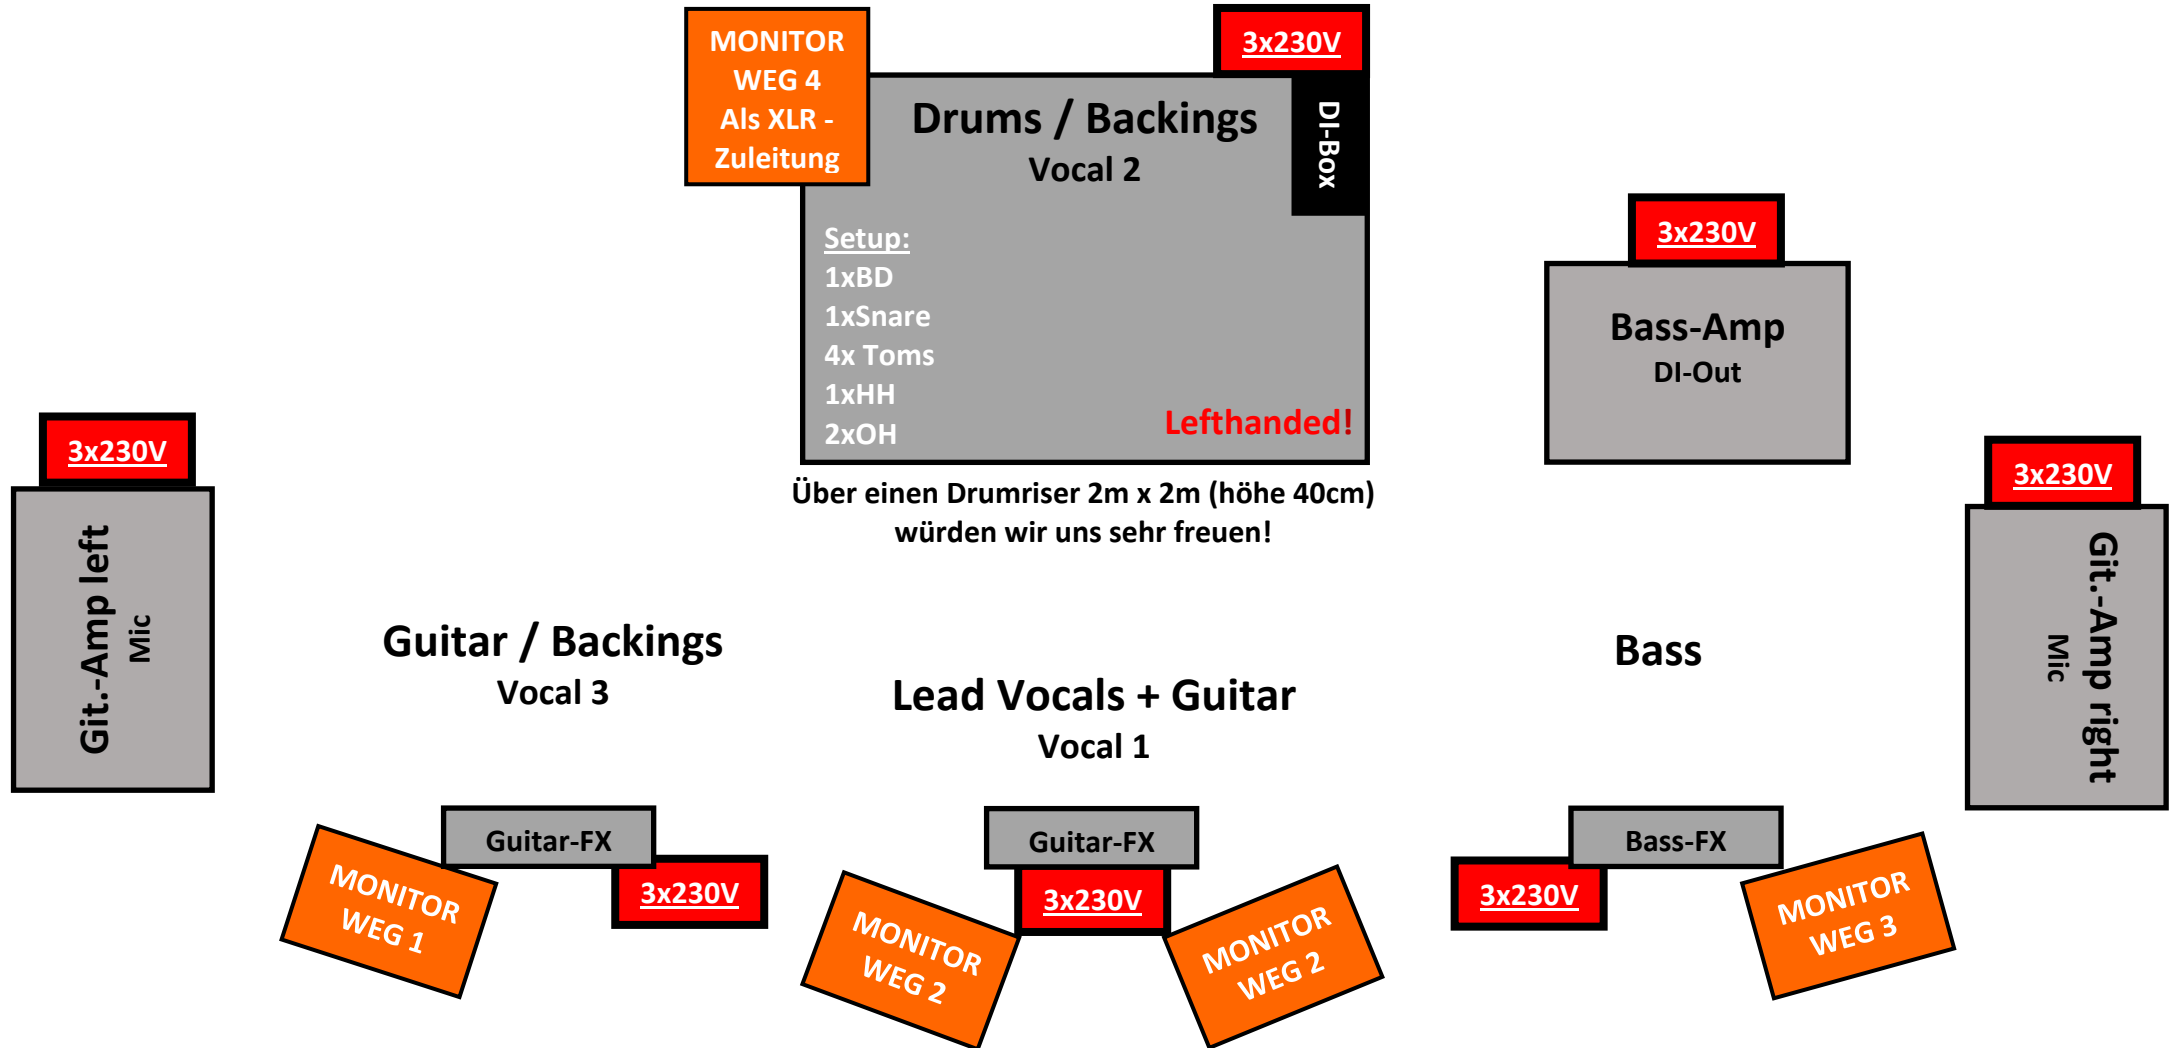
MONITOR WEG 4 Als XLR - Zuleitung

3x230V

Drums / Backings
Vocal 2

DI-Box

Setup:
1xBD
1xSnare
4x Toms
1xHH
2xOH

Lefthanded!

Über einen Drumriser 2m x 2m (höhe 40cm) würden wir uns sehr freuen!

3x230V

Bass-Amp
DI-Out

3x230V

Git.-Amp left
Mic

3x230V

Git.-Amp right
Mic

Guitar / Backings
Vocal 3

Lead Vocals + Guitar
Vocal 1

Bass

Guitar-FX

MONITOR WEG 1

3x230V

Guitar-FX

3x230V

MONITOR WEG 2

MONITOR WEG 2

Bass-FX

3x230V

MONITOR WEG 3